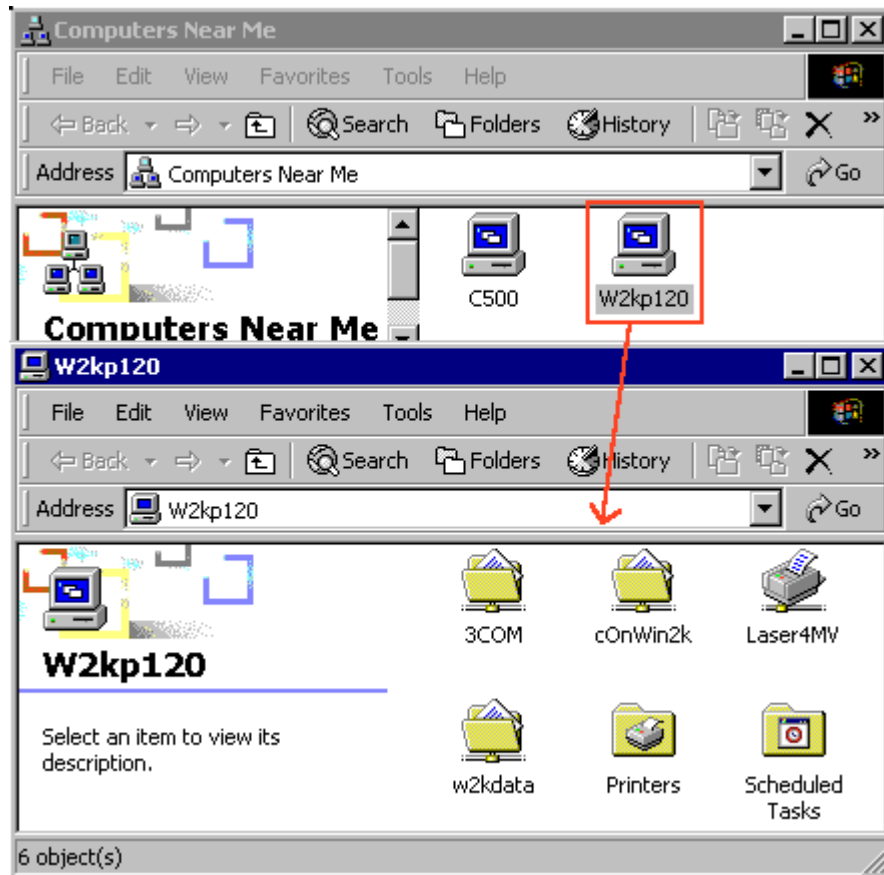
Computers Near Me

File Edit View Favorites Tools Help

Back Search Folders History

Address Computers Near Me Go

Computers Near Me

C500

W2kp120

W2kp120

File Edit View Favorites Tools Help

Back Search Folders History

Address W2kp120 Go

W2kp120

Select an item to view its description.

3COM

cOnWin2k

Laser4MV

w2kdata

Printers

Scheduled Tasks

6 object(s)